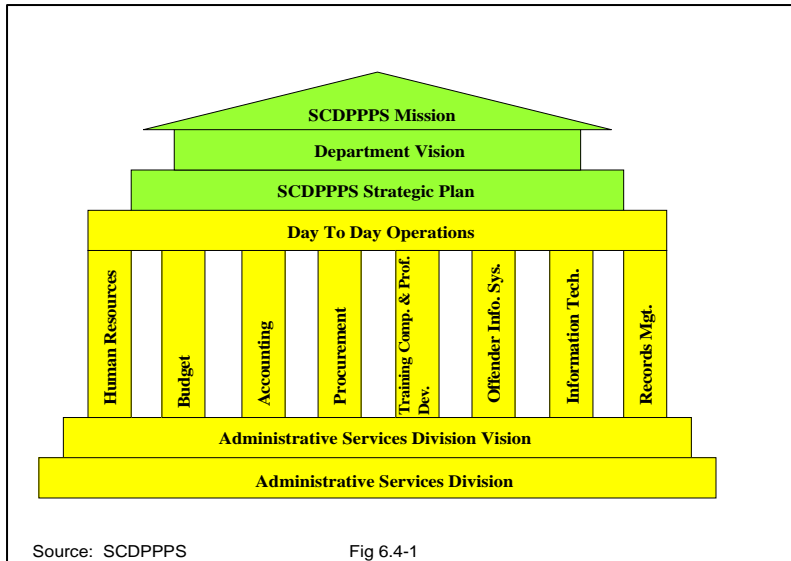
SCDPPPS Mission

Department Vision

SCDPPPS Strategic Plan

Day To Day Operations

Human Resources

Budget

Accounting

Procurement

Training Comp. & Prof. Dev.

Offender Info. Sys.

Information Tech.

Records Mgt.

Administrative Services Division Vision

Administrative Services Division

Source: SCDPPPS

Fig 6.4-1